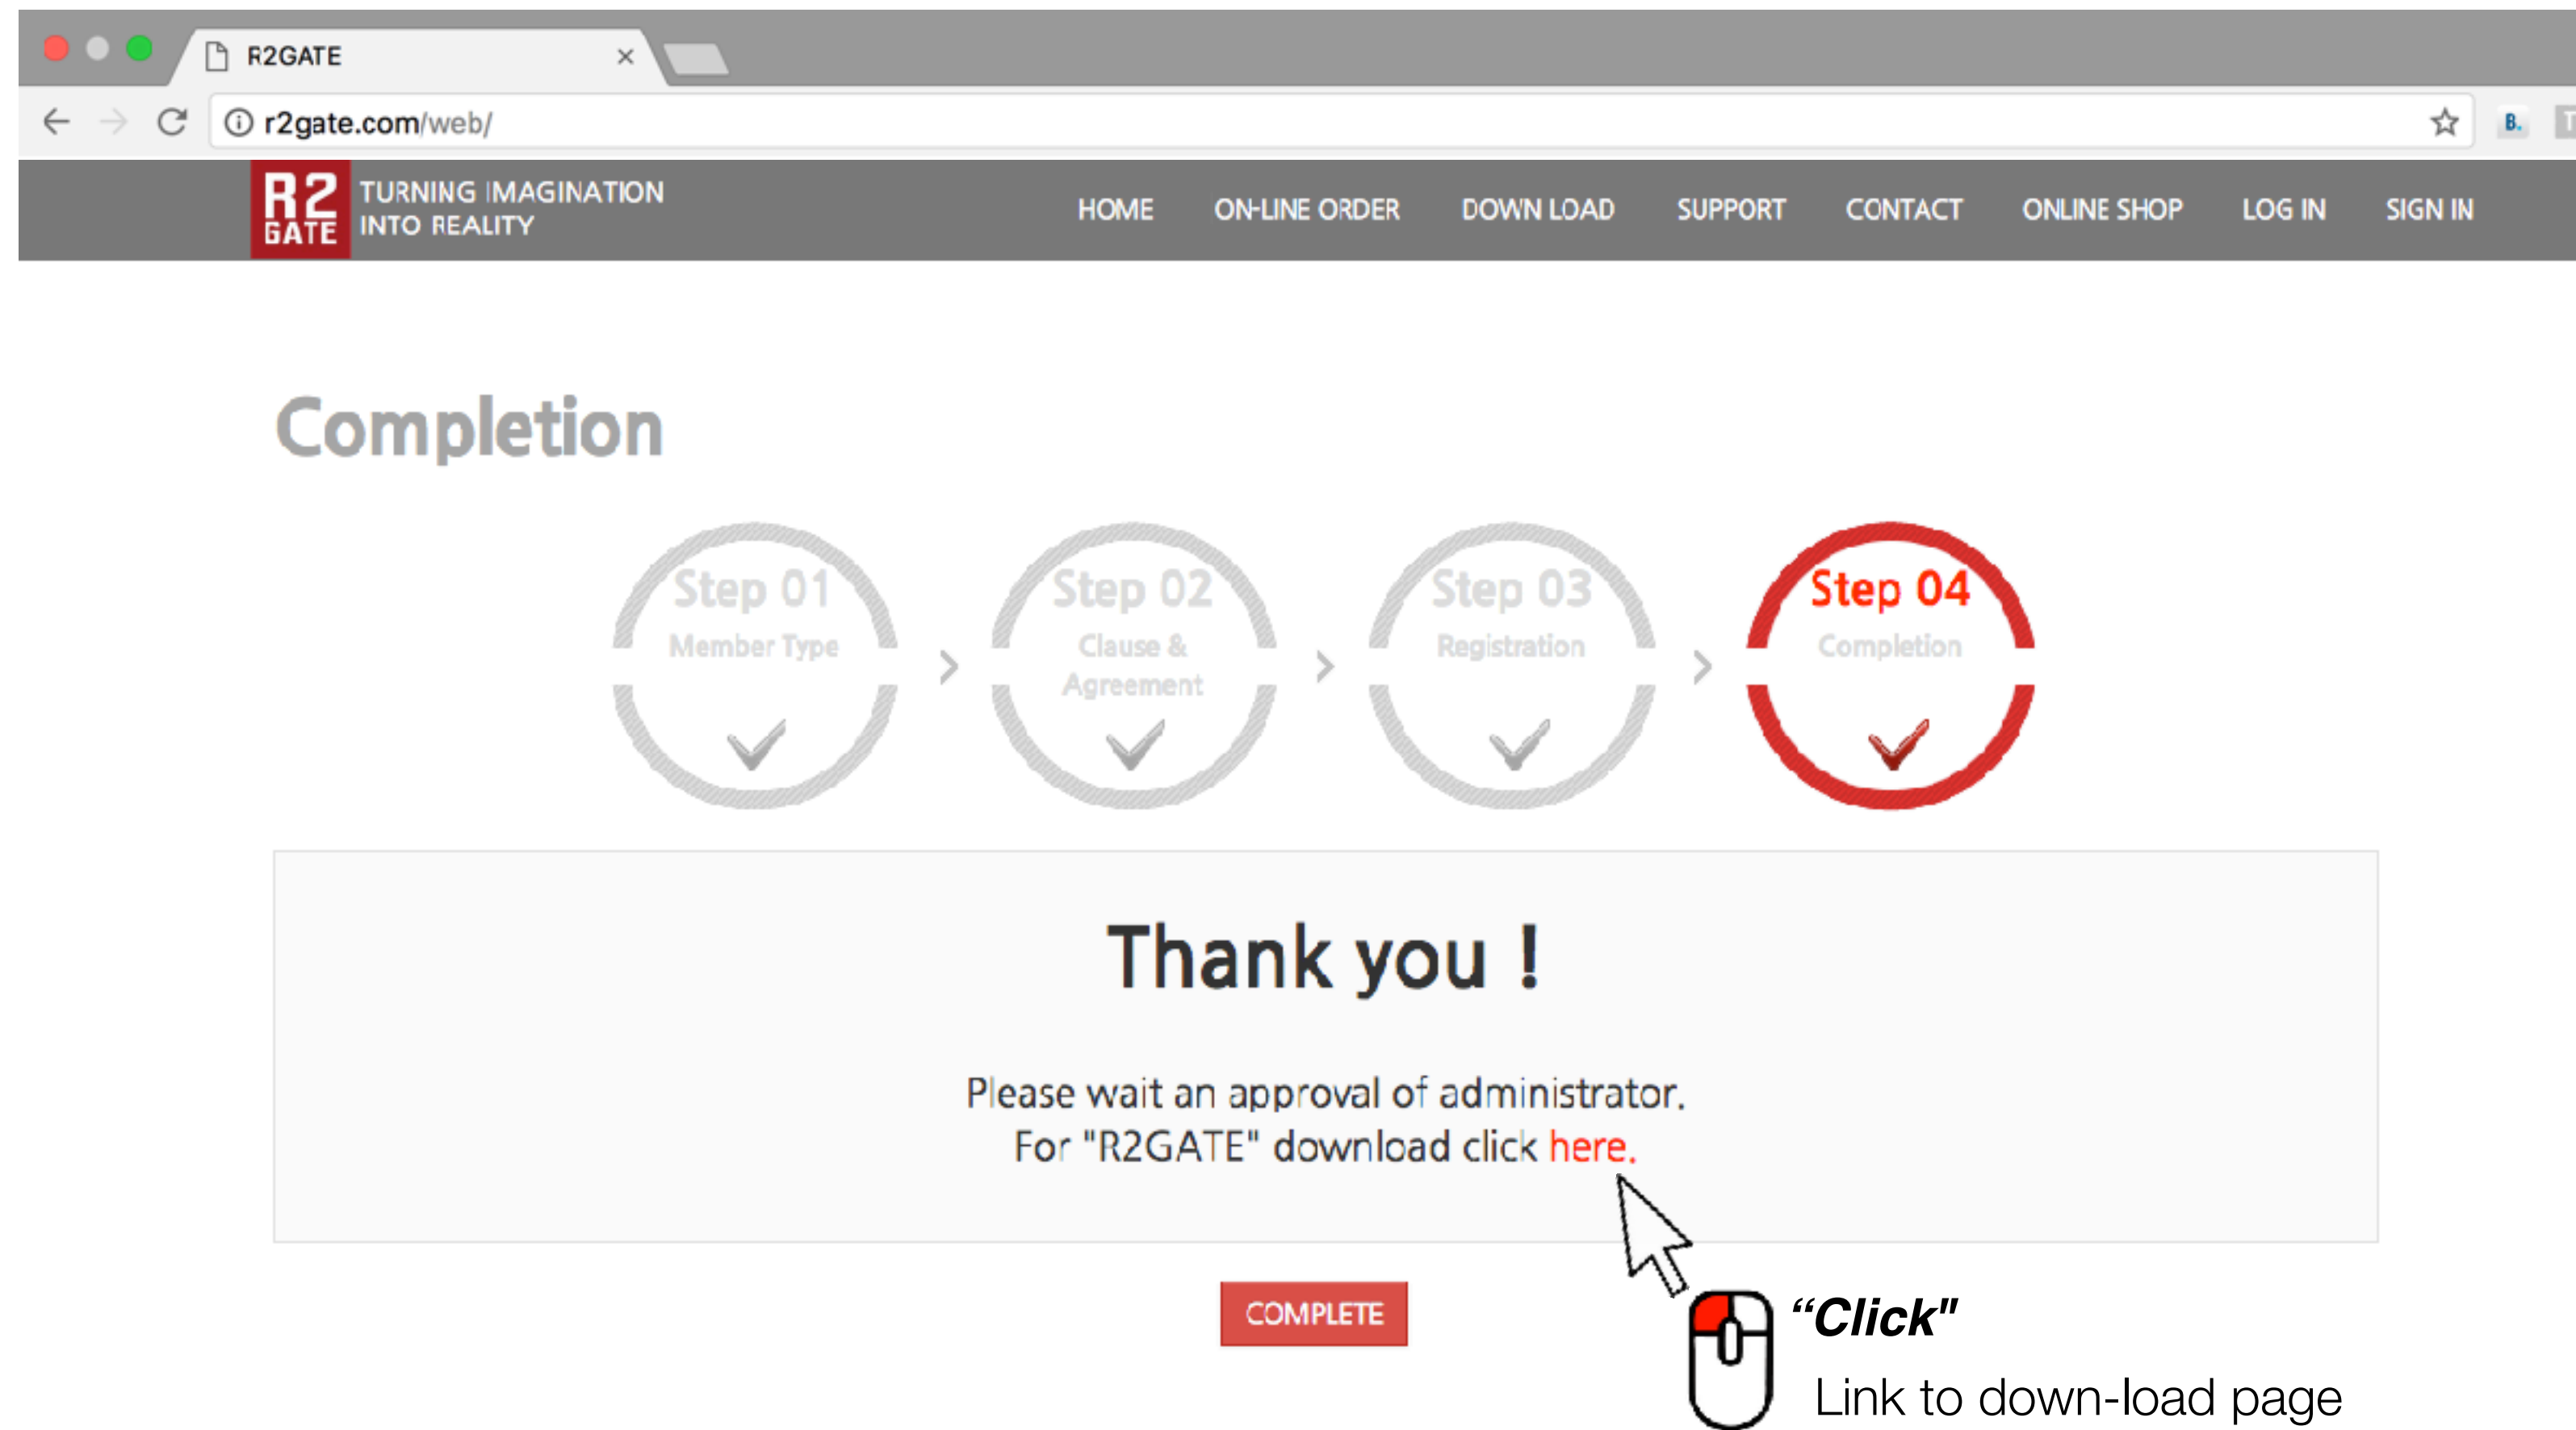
R2GATE ×

r2gate.com/web/

R2 GATE TURNING IMAGINATION INTO REALITY

HOME ON-LINE ORDER DOWN LOAD SUPPORT CONTACT ONLINE SHOP LOG IN SIGN IN

Completion

Step 01 Member Type

Step 02 Clause & Agreement

Step 03 Registration

Step 04 Completion

Thank you !

Please wait an approval of administrator.
For "R2GATE" download click here.

COMPLETE

"Click"
Link to down-load page